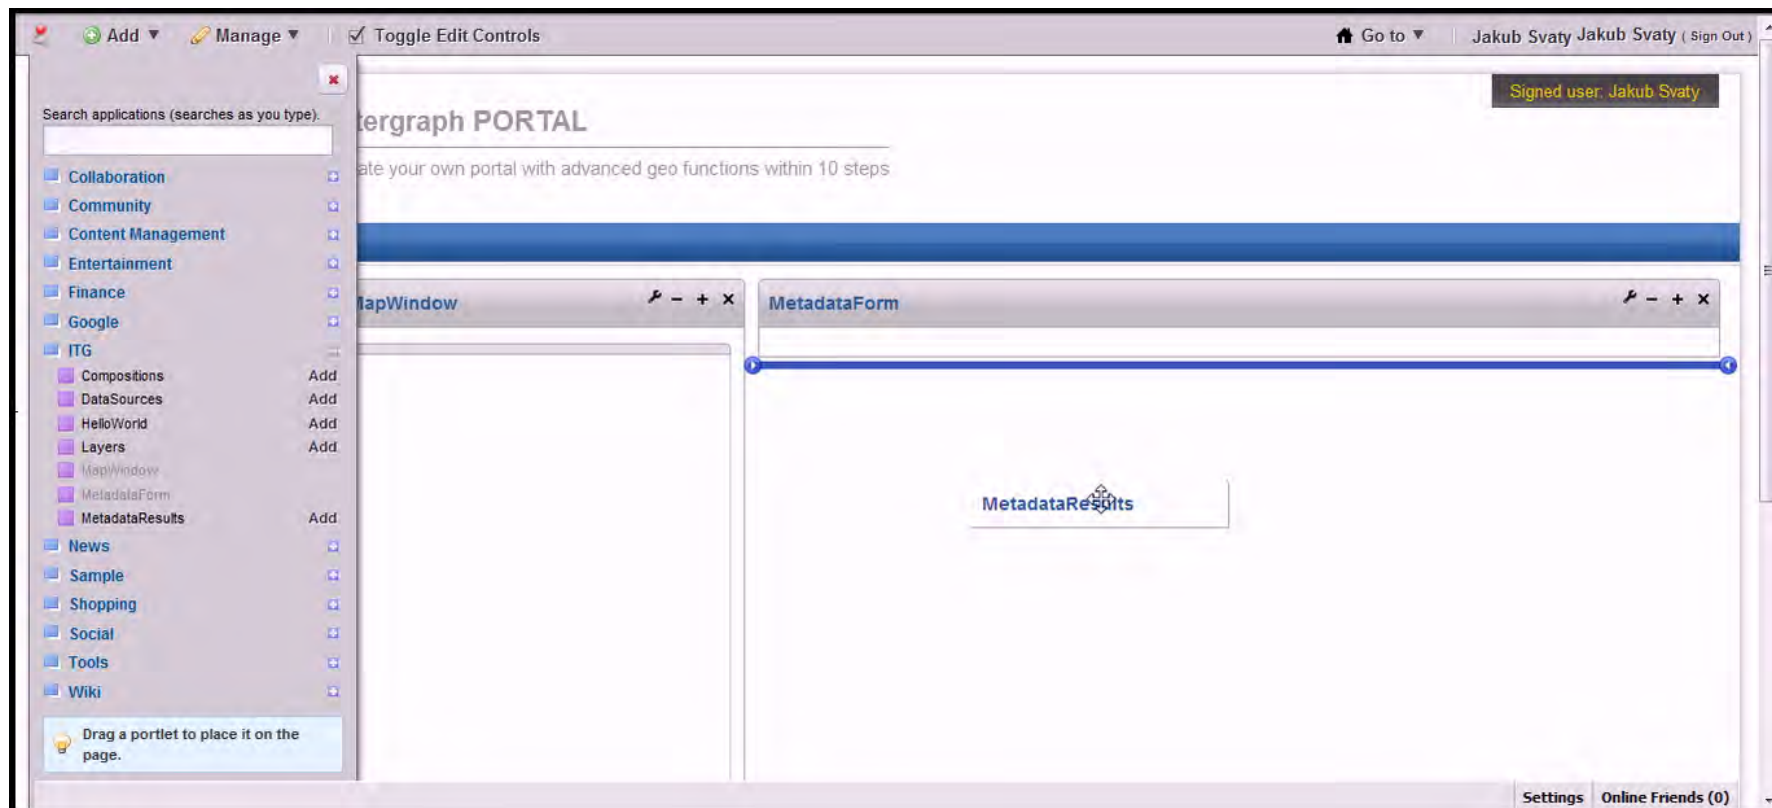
Add ▼ Manage ▼ Toggle Edit Controls Go to ▼ Jakub Svaty Jakub Svaty ( Sign Out )

Search applications (searches as you type).

Collaboration
Community
Content Management
Entertainment
Finance
Google
ITG
Compositions Add
DataSources Add
HelloWorld Add
Layers Add
MapWindow
MetadataForm
MetadataResults Add
News
Sample
Shopping
Social
Tools
Wiki

Drag a portlet to place it on the page.

Signed user: Jakub Svaty

tergraph PORTAL

ate your own portal with advanced geo functions within 10 steps

lapWindow

MetadataForm

MetadataResults

Settings Online Friends (0)